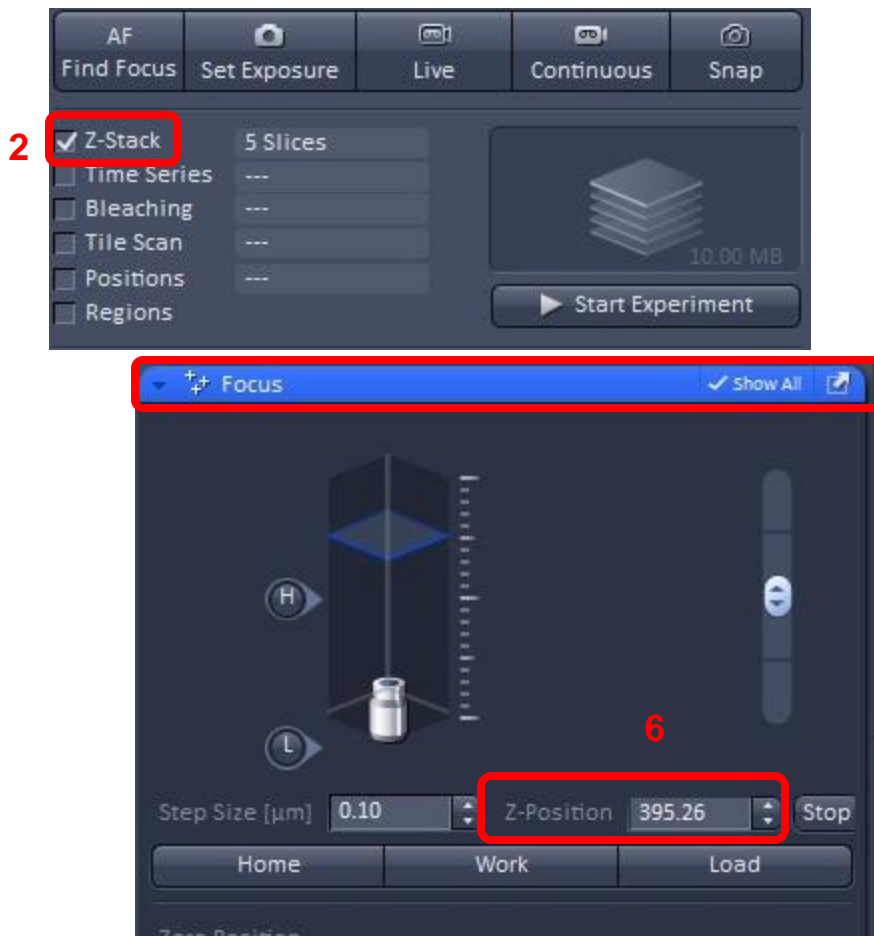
AF
Find Focus

Set Exposure

Live

Continuous

Snap

2

Z-Stack 5 Slices
Time Series ---
Bleaching ---
Tile Scan ---
Positions ---
Regions

10.00 MB

Start Experiment

Focus

Show All

H

L

6

Step Size [µm] 0.10

Z-Position 395.26

Stop

Home

Work

Load

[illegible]